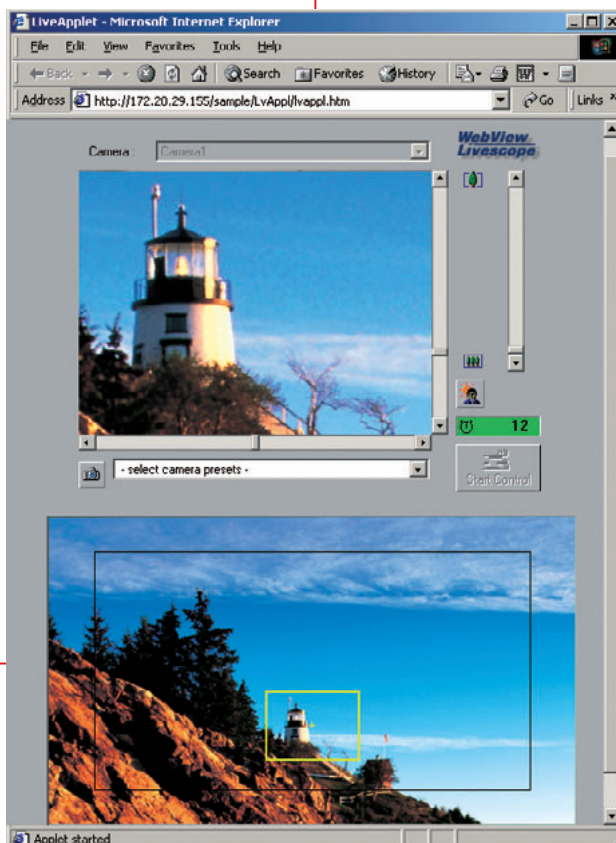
LiveApplet - Microsoft Internet Explorer

File Edit View Favorites Tools Help

Back Search Favorites History

Address http://172.20.29.155/sample/LvAppl/lvappl.htm Go Links

Camera: Camera1

WebView Livescope

12

- select camera presets -

Start Control

Applet started